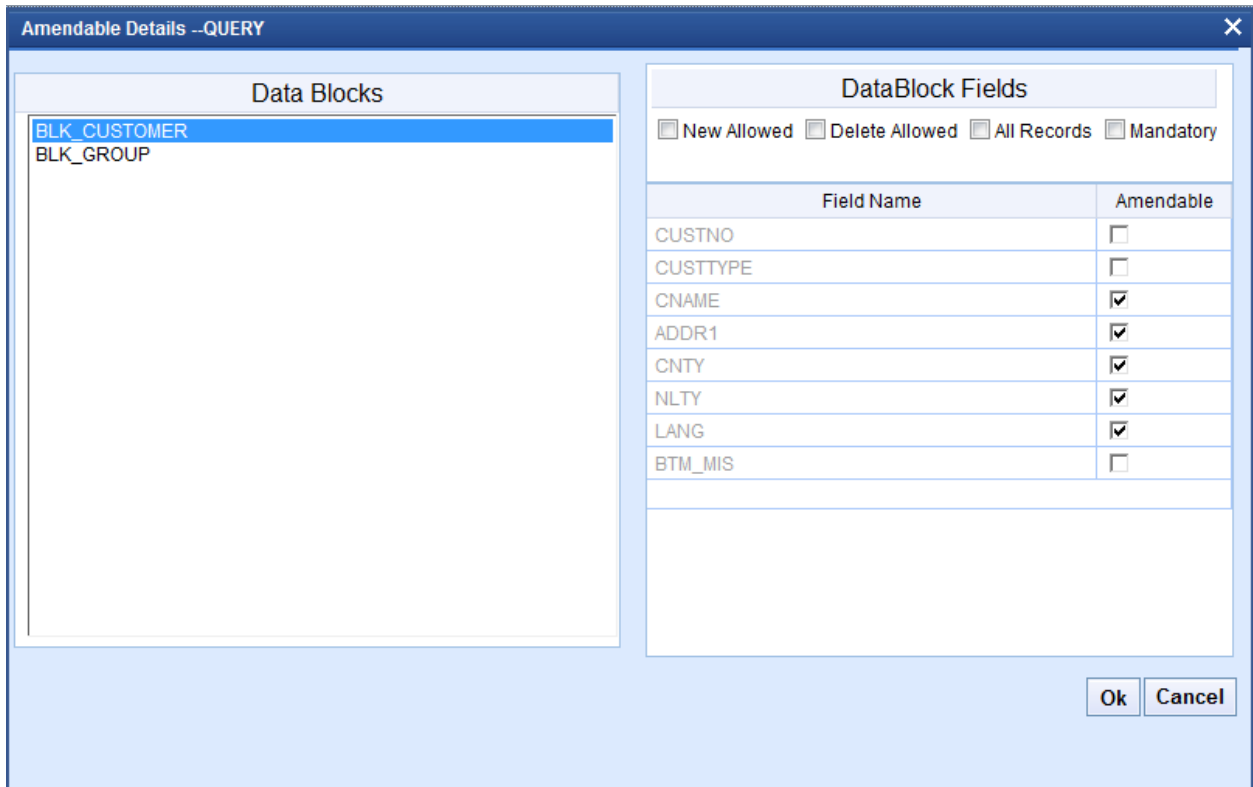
Amendable Details --QUERY

Data Blocks

BLK_CUSTOMER
BLK_GROUP

DataBlock Fields

New Allowed Delete Allowed All Records Mandatory

| Field Name | Amendable |
|---|---|
| CUSTNO | ☐ |
| CUSTTYPE | ☐ |
| CNAME | ☑ |
| ADDR1 | ☑ |
| CNTY | ☑ |
| NLTY | ☑ |
| LANG | ☑ |
| BTM_MIS | ☐ |

Ok Cancel